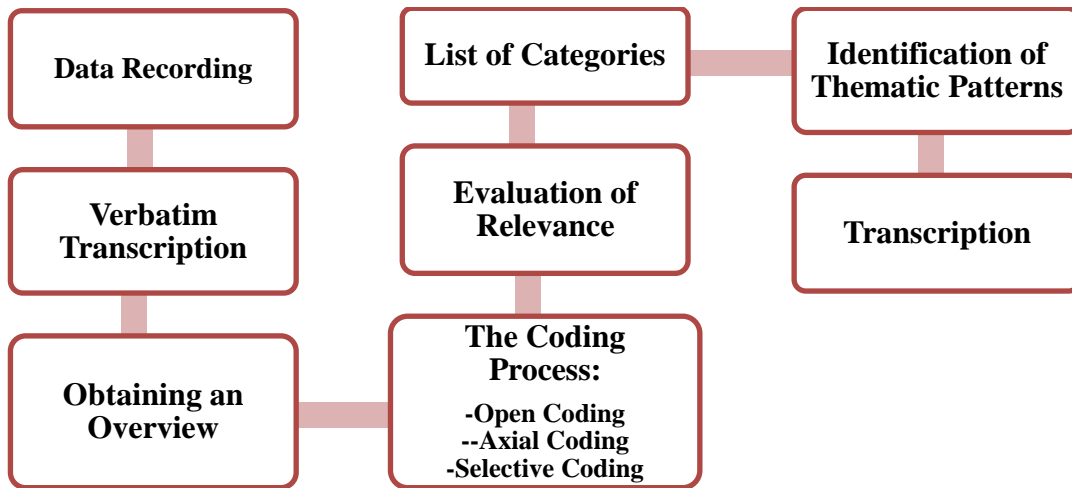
Data Recording

Verbatim Transcription

Obtaining an Overview

The Coding Process:

-Open Coding
--Axial Coding
-Selective Coding

Evaluation of Relevance

List of Categories

Identification of Thematic Patterns

Transcription